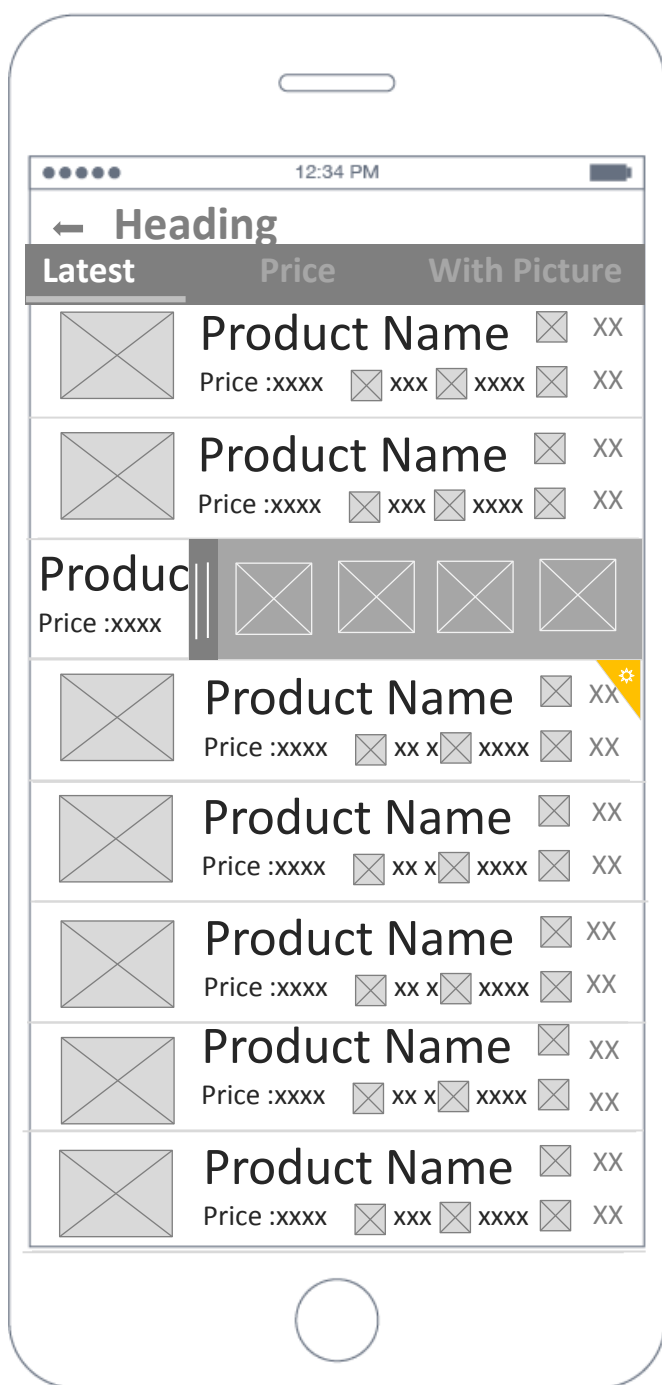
●●●●● 12:34 PM

← Heading

Latest Price With Picture

Product Name XX
Price :xxxx xxx xxxx XX

Product Name XX
Price :xxxx xxx xxxx XX

Produc
Price :xxxx

Product Name XX
Price :xxxx xx x xxxx XX

Product Name XX
Price :xxxx xx x xxxx XX

Product Name XX
Price :xxxx xx x xxxx XX

Product Name XX
Price :xxxx xx x xxxx XX

Product Name XX
Price :xxxx xxx xxxx XX